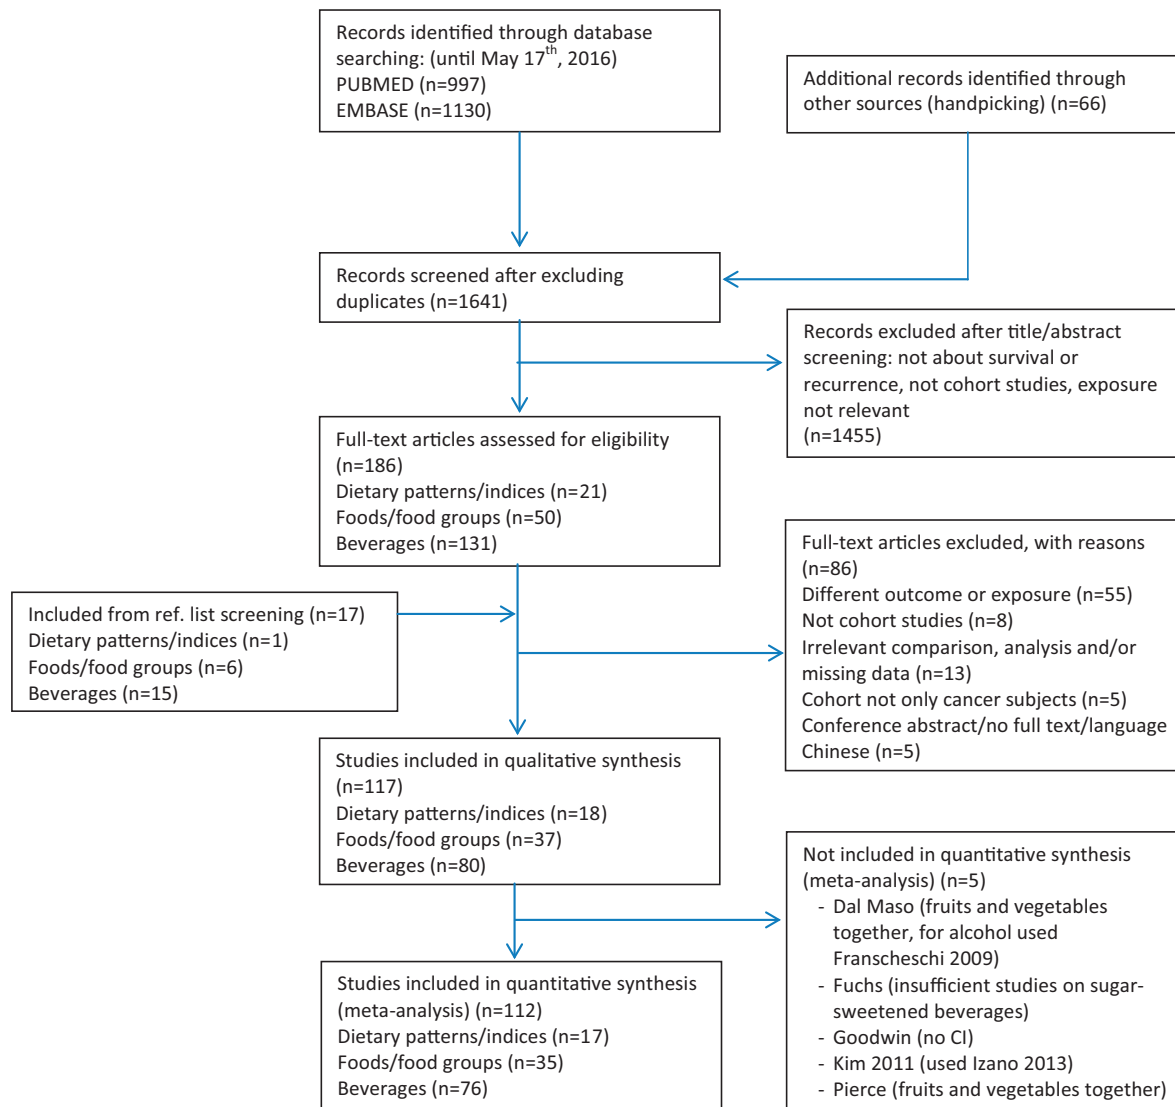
Records identified through database searching: (until May 17$^{th}$, 2016)
PUBMED (n=997)
EMBASE (n=1130)

Additional records identified through other sources (handpicking) (n=66)

Records screened after excluding duplicates (n=1641)

Records excluded after title/abstract screening: not about survival or recurrence, not cohort studies, exposure not relevant
(n=1455)

Full-text articles assessed for eligibility (n=186)
Dietary patterns/indices (n=21)
Foods/food groups (n=50)
Beverages (n=131)

Full-text articles excluded, with reasons (n=86)
Different outcome or exposure (n=55)
Not cohort studies (n=8)
Irrelevant comparison, analysis and/or missing data (n=13)
Cohort not only cancer subjects (n=5)
Conference abstract/no full text/language Chinese (n=5)

Included from ref. list screening (n=17)
Dietary patterns/indices (n=1)
Foods/food groups (n=6)
Beverages (n=15)

Studies included in qualitative synthesis (n=117)
Dietary patterns/indices (n=18)
Foods/food groups (n=37)
Beverages (n=80)

Not included in quantitative synthesis (meta-analysis) (n=5)
- Dal Maso (fruits and vegetables together, for alcohol used Franscheschi 2009)
- Fuchs (insufficient studies on sugar-sweetened beverages)
- Goodwin (no CI)
- Kim 2011 (used Izano 2013)
- Pierce (fruits and vegetables together)

Studies included in quantitative synthesis (meta-analysis) (n=112)
Dietary patterns/indices (n=17)
Foods/food groups (n=35)
Beverages (n=76)